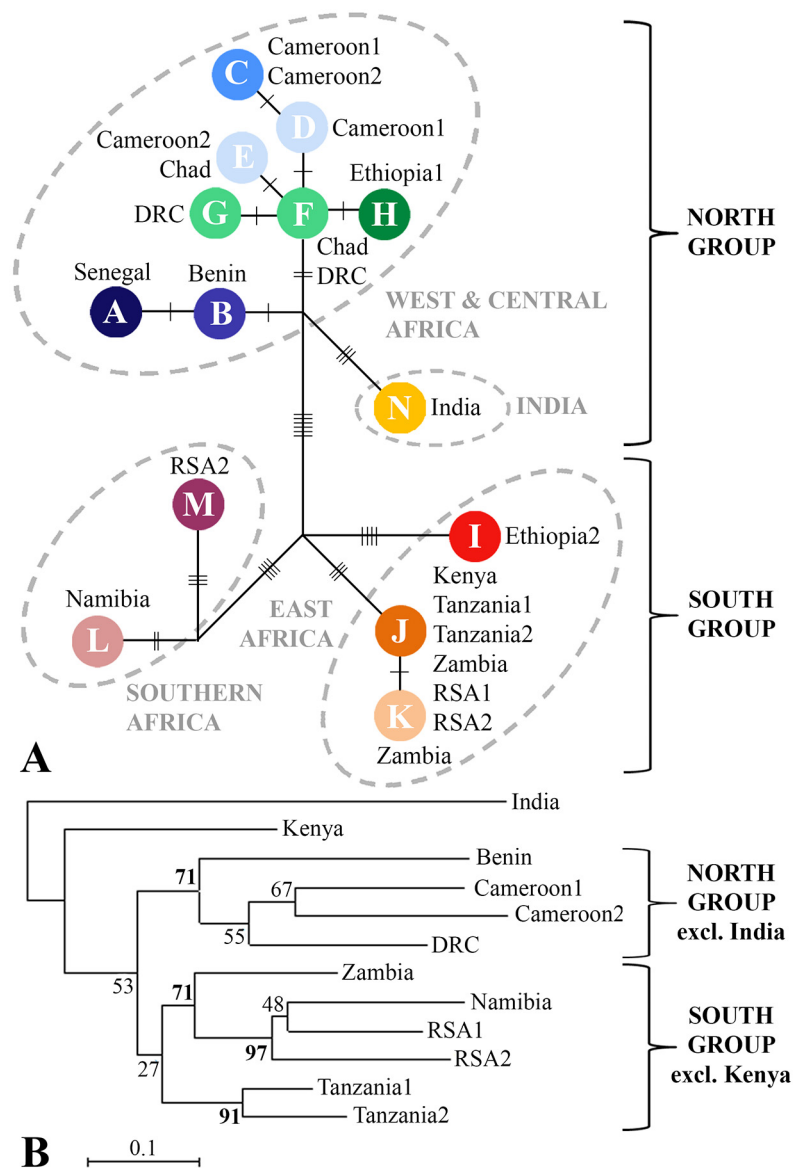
C Cameroon1 Cameroon2

D Cameroon1

Cameroon2 Chad E

Ethiopia1

DRC G F H

Chad DRC

Senegal Benin

A B

WEST & CENTRAL AFRICA

N India INDIA

NORTH GROUP

RSA2

M

I Ethiopia2

Namibia

L

EAST AFRICA

J Kenya Tanzania1 Tanzania2 Zambia

K RSA1 RSA2 Zambia

SOUTHERN AFRICA

SOUTH GROUP

A

India

Kenya

71

Benin

67

Cameroon1

Cameroon2

55

DRC

NORTH GROUP excl. India

53

Zambia

71

48

Namibia

RSA1

97

RSA2

27

Tanzania1

91

Tanzania2

SOUTH GROUP excl. Kenya

B

0.1